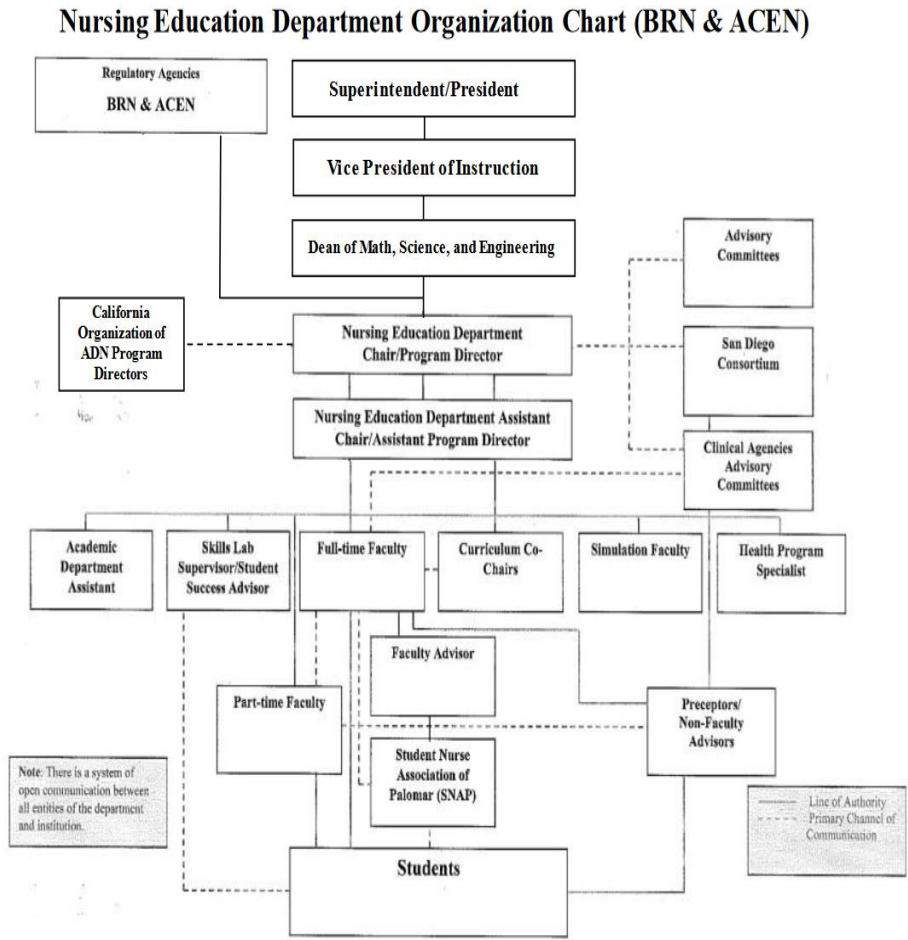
Nursing Education Department Organization Chart (BRN & ACEN)

Regulatory Agencies
BRN & ACEN

Superintendent/President

Vice President of Instruction

Dean of Math, Science, and Engineering

Advisory Committees

California Organization of ADN Program Directors

Nursing Education Department Chair/Program Director

San Diego Consortium

Nursing Education Department Assistant Chair/Assistant Program Director

Clinical Agencies Advisory Committees

Academic Department Assistant

Skills Lab Supervisor/Student Success Advisor

Full-time Faculty

Curriculum Co-Chairs

Simulation Faculty

Health Program Specialist

Faculty Advisor

Part-time Faculty

Preceptors/ Non-Faculty Advisors

Student Nurse Association of Palomar (SNAP)

Note: There is a system of open communication between all entities of the department and institution.

Line of Authority
Primary Channel of Communication

Students